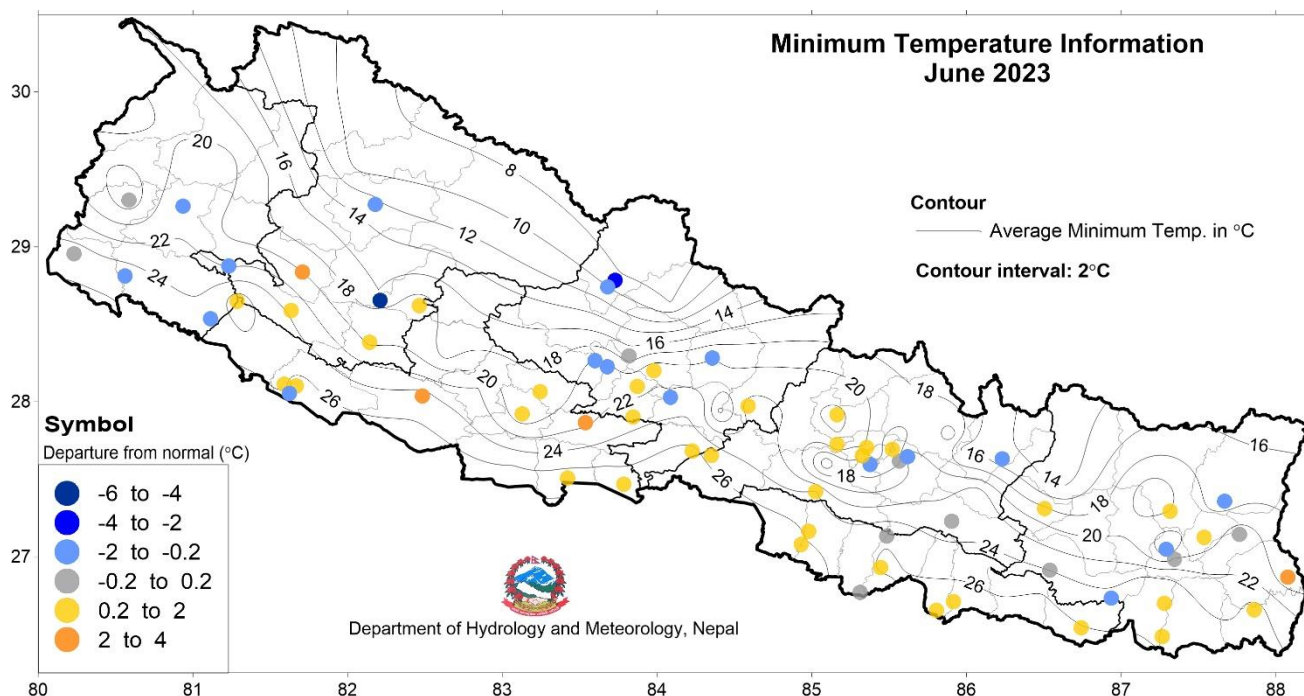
Minimum Temperature Information
June 2023

Contour
Average Minimum Temp. in °C
Contour interval: 2°C

30
29
28
27

20
16
8
14
10
12
22
24
18
26
16
14
18
20
22
24
26
16
20
18
16
14
18
20
24
26
22
16

Symbol
Departure from normal (°C)
-6 to -4
-4 to -2
-2 to -0.2
-0.2 to 0.2
0.2 to 2
2 to 4

Department of Hydrology and Meteorology, Nepal

80
81
82
83
84
85
86
87
88